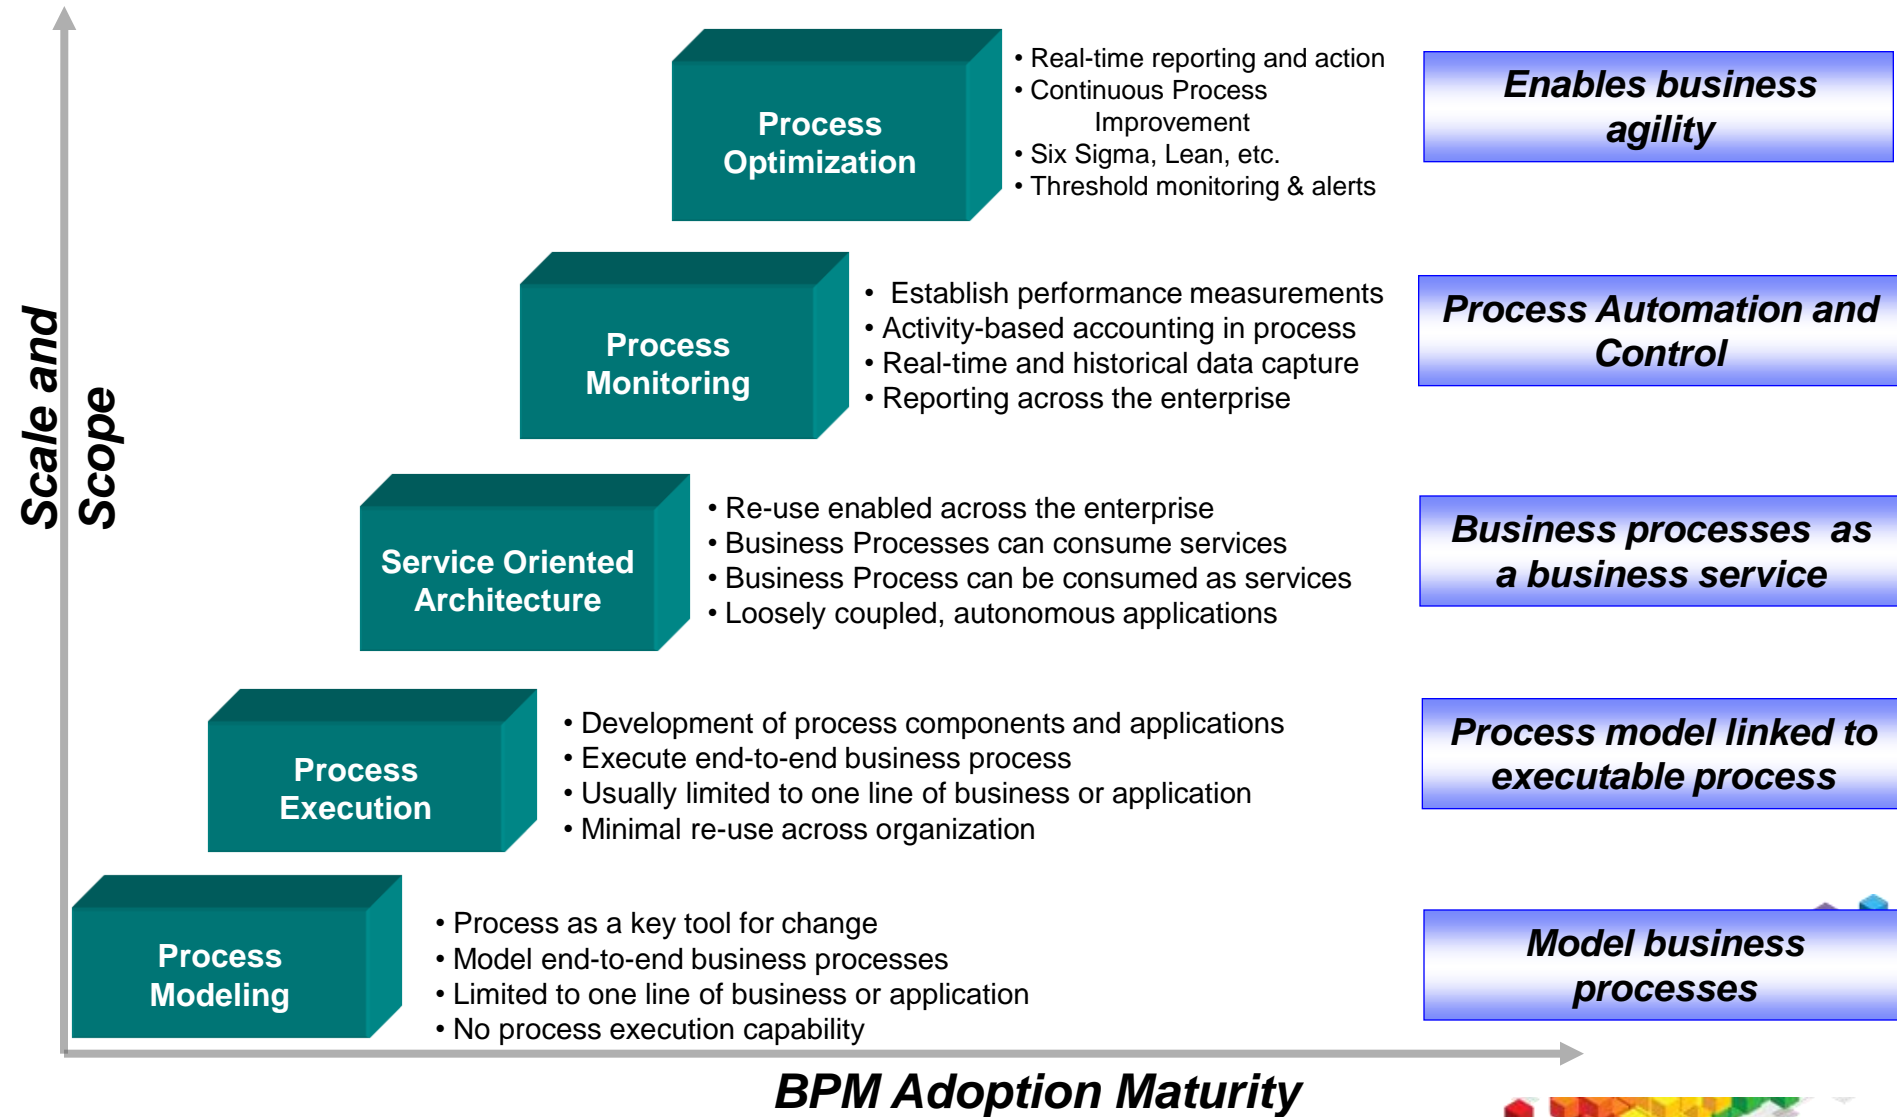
Scale and Scope

Process Optimization

• Real-time reporting and action
• Continuous Process Improvement
• Six Sigma, Lean, etc.
• Threshold monitoring & alerts

Enables business agility

Process Monitoring

• Establish performance measurements
• Activity-based accounting in process
• Real-time and historical data capture
• Reporting across the enterprise

Process Automation and Control

Service Oriented Architecture

• Re-use enabled across the enterprise
• Business Processes can consume services
• Business Process can be consumed as services
• Loosely coupled, autonomous applications

Business processes as a business service

Process Execution

• Development of process components and applications
• Execute end-to-end business process
• Usually limited to one line of business or application
• Minimal re-use across organization

Process model linked to executable process

Process Modeling

• Process as a key tool for change
• Model end-to-end business processes
• Limited to one line of business or application
• No process execution capability

Model business processes

BPM Adoption Maturity